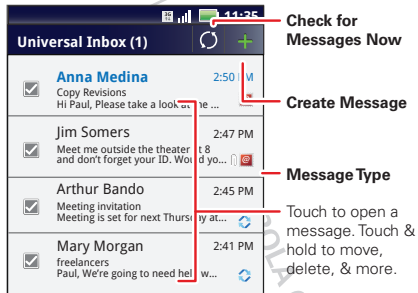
11:35

Universal Inbox (1)

+

Anna Medina
2:50
Copy Revisions
Hi Paul, Please take a look at the

Jim Somers
2:47 PM
Meet me outside the theater at 8 and don't forget your ID. Would yo

Arthur Bando
2:45 PM
Meeting invitation
Meeting is set for next Thursday at

Mary Morgan
2:41 PM
freelancers
Paul, We're going to need help w

Check for Messages Now

Create Message

Message Type

Touch to open a message. Touch & hold to move, delete, & more.